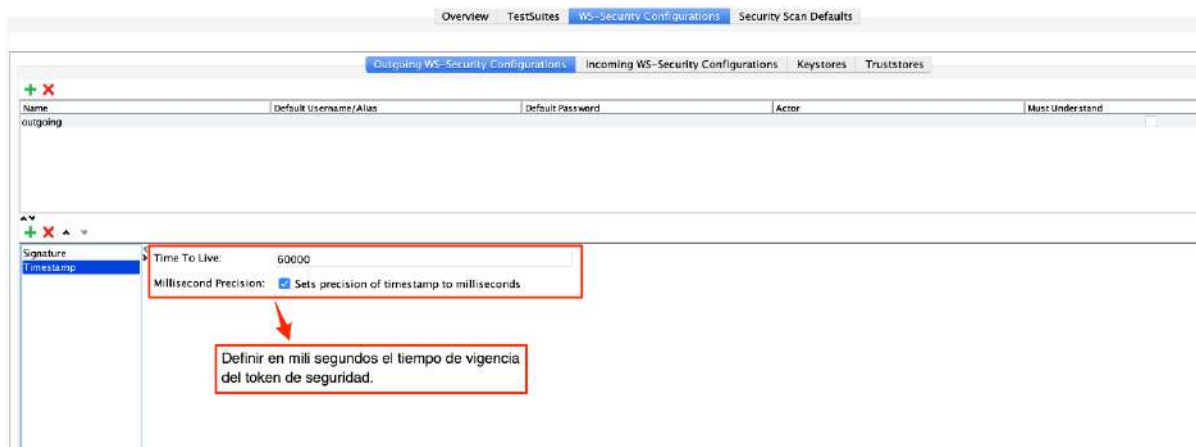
Overview TestSuites WS-Security Configurations Security Scan Defaults

Outgoing WS-Security Configurations Incoming WS-Security Configurations Keystores Truststores

| Name | Default Username/Alias | Default Password | Actor | Must Understand |
|---|---|---|---|---|
| outgoing | | | | |

Signature
Timestamp

Time To Live: 60000

Millisecond Precision: Sets precision of timestamp to milliseconds

Definir en mili segundos el tiempo de vigencia del token de seguridad.